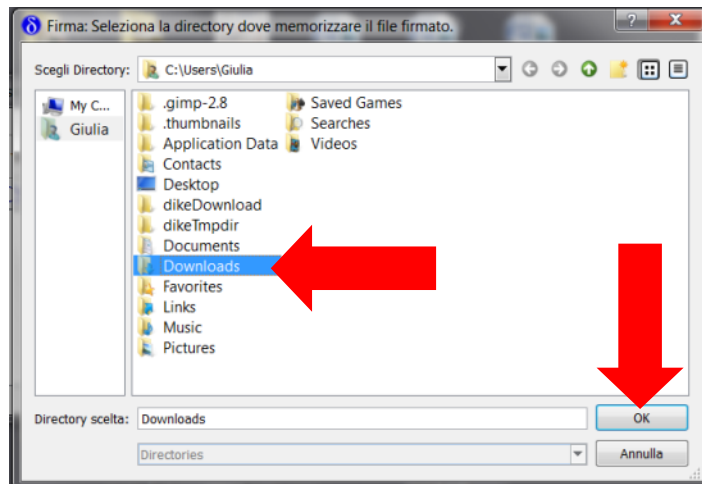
Firma: Seleziona la directory dove memorizzare il file firmato.

?
X

Scegli Directory: C:\Users\Giulia

My C...
Giulia

.gimp-2.8
.thumbnails
Application Data
Contacts
Desktop
dikeDownload
dikeTmpdir
Documents
Downloads
Favorites
Links
Music
Pictures

Saved Games
Searches
Videos

Directory scelta: Downloads
OK

Directories
Annulla